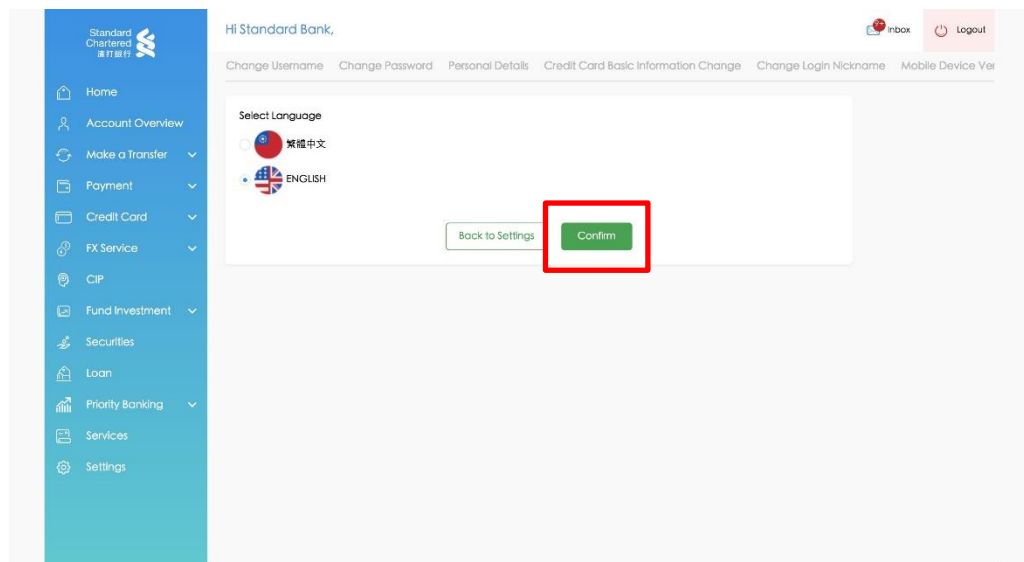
Standard Chartered 渣打銀行

Home
Account Overview
Make a Transfer
Payment
Credit Card
FX Service
CIP
Fund Investment
Securities
Loan
Priority Banking
Services
Settings

Hi Standard Bank,

Inbox
Logout

Change Username Change Password Personal Details Credit Card Basic Information Change Change Login Nickname Mobile Device Ve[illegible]

Select Language

繁體中文

ENGLISH

Back to Settings
Confirm